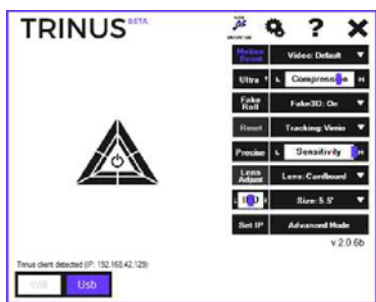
TRINUS BETA

Motion Boost
Video: Default
Ultra
L Compression H
Fake Roll
Fake3D: On
Reset
Tracking: Vireio
Precise
L Sensitivity H
Lens Adjust
Lens: Cardboard
L H
Size: 5.5"
Set IP
Advanced Mode
v 2.0.6b

Trinus client detected (IP: 192.168.42.129)
Wifi
Usb